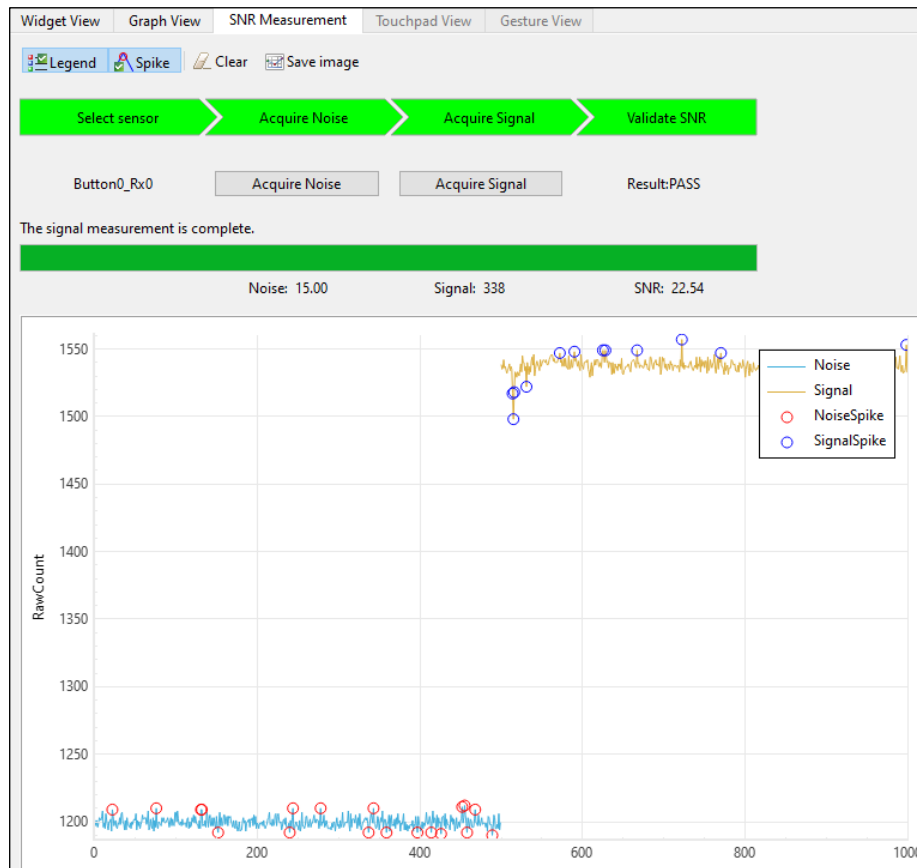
Widget View | Graph View | SNR Measurement | Touchpad View | Gesture View

Legend | Spike | Clear | Save image

Select sensor | Acquire Noise | Acquire Signal | Validate SNR

Button0_Rx0 | Acquire Noise | Acquire Signal | Result:PASS

The signal measurement is complete.

Noise: 15.00 | Signal: 338 | SNR: 22.54

Noise
Signal
NoiseSpike
SignalSpike

RawCount

1550
1500
1450
1400
1350
1300
1250
1200

0
200
400
600
800
1000